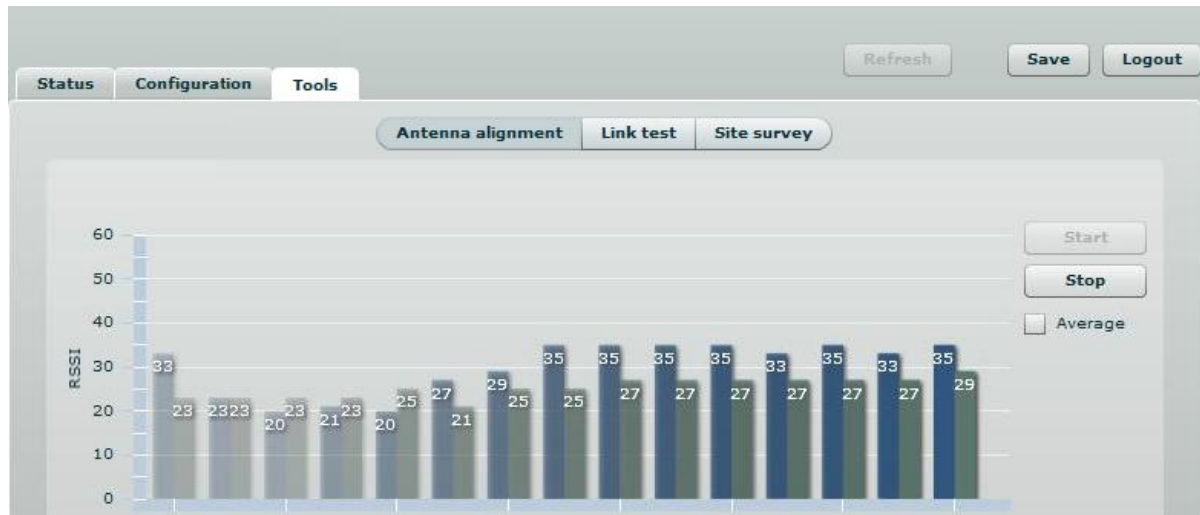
Status Configuration Tools

Refresh Save Logout

Antenna alignment Link test Site survey

60
50
40
30
20
10
0

RSSI

33 23 23 23 20 23 21 23 20 25 27 21 29 25 35 25 35 27 35 27 35 27 33 27 35 27 33 27 35 29

Start
Stop
Average